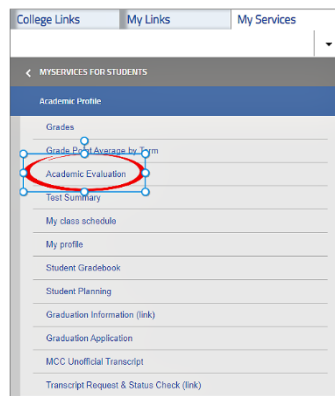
College Links
My Links
My Services

MYSERVICES FOR STUDENTS

Academic Profile

Grades

Grade Point Average by Term

Academic Evaluation

Test Summary

My class schedule

My profile

Student Gradebook

Student Planning

Graduation Information (link)

Graduation Application

MCC Unofficial Transcript

Transcript Request & Status Check (link)